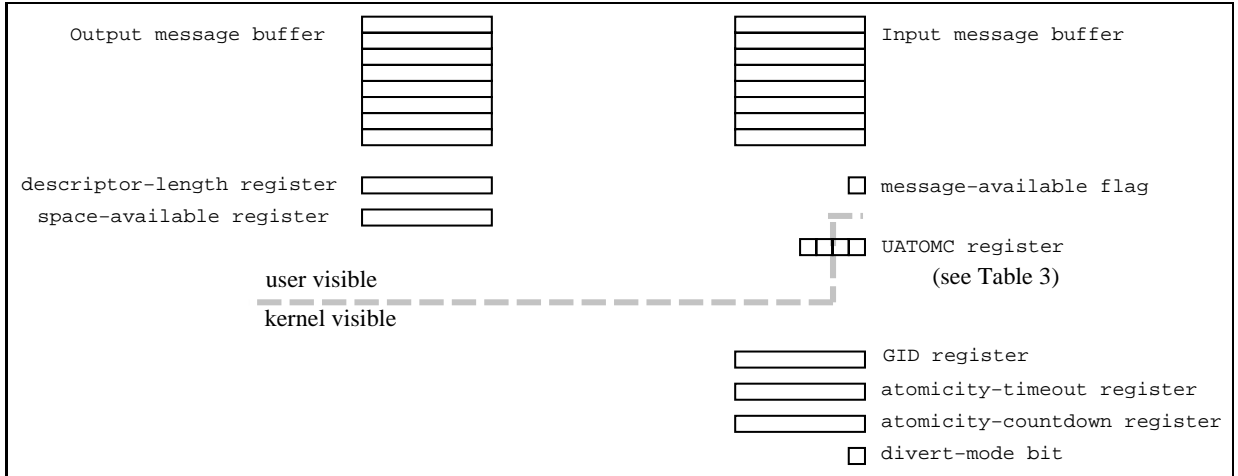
Output message buffer

Input message buffer

descriptor-length register

space-available register

message-available flag

UATOMC register

(see Table 3)

user visible

kernel visible

GID register

atomicity-timeout register

atomicity-countdown register

divert-mode bit